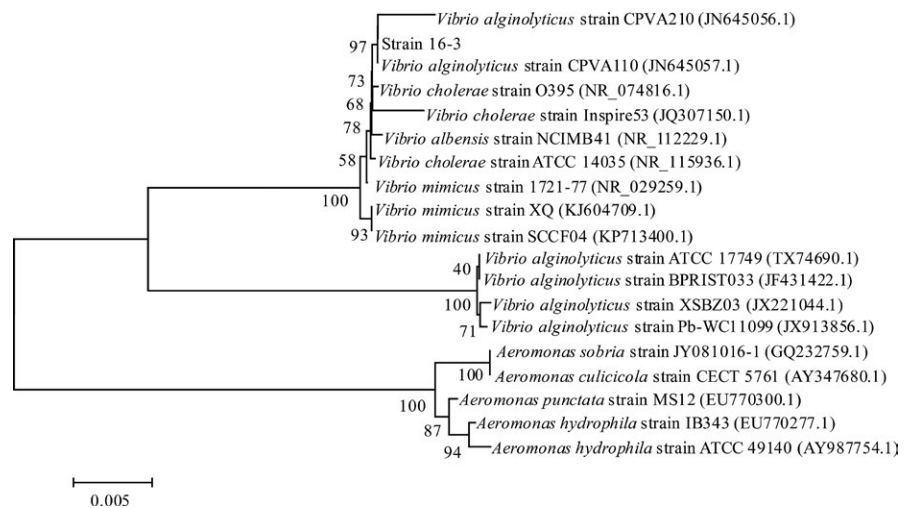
Vibrio alginolyticus strain CPVA210 (JN645056.1)
97
Strain 16-3
Vibrio alginolyticus strain CPVA110 (JN645057.1)
73
Vibrio cholerae strain O395 (NR_074816.1)
68
Vibrio cholerae strain Inspire53 (JQ307150.1)
78
Vibrio albensis strain NCIMB41 (NR_112229.1)
58
Vibrio cholerae strain ATCC 14035 (NR_115936.1)
Vibrio mimicus strain 1721-77 (NR_029259.1)
100
Vibrio mimicus strain XQ (KJ604709.1)
93
Vibrio mimicus strain SCCF04 (KP713400.1)
Vibrio alginolyticus strain ATCC 17749 (TX74690.1)
40
Vibrio alginolyticus strain BPRIST033 (JF431422.1)
100
Vibrio alginolyticus strain XSBZ03 (JX221044.1)
71
Vibrio alginolyticus strain Pb-WC11099 (JX913856.1)
Aeromonas sobria strain JY081016-1 (GQ232759.1)
100
Aeromonas culicicola strain CECT 5761 (AY347680.1)
100
Aeromonas punctata strain MS12 (EU770300.1)
87
Aeromonas hydrophila strain IB343 (EU770277.1)
94
Aeromonas hydrophila strain ATCC 49140 (AY987754.1)

0.005